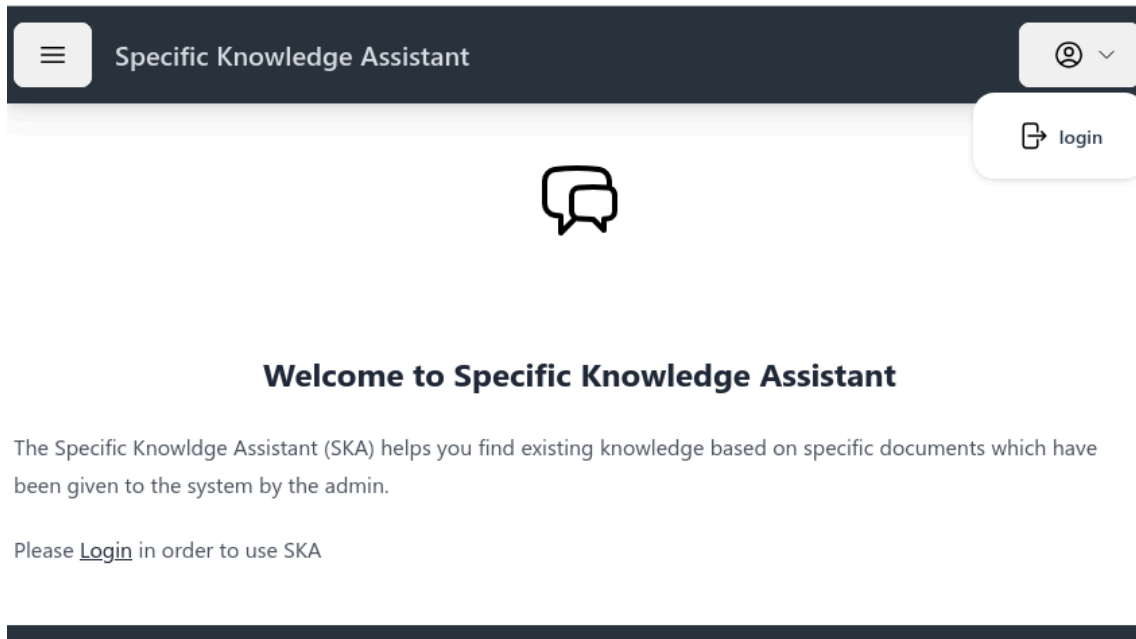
Specific Knowledge Assistant

login

Welcome to Specific Knowledge Assistant

The Specific Knowldge Assistant (SKA) helps you find existing knowledge based on specific documents which have been given to the system by the admin.

Please Login in order to use SKA